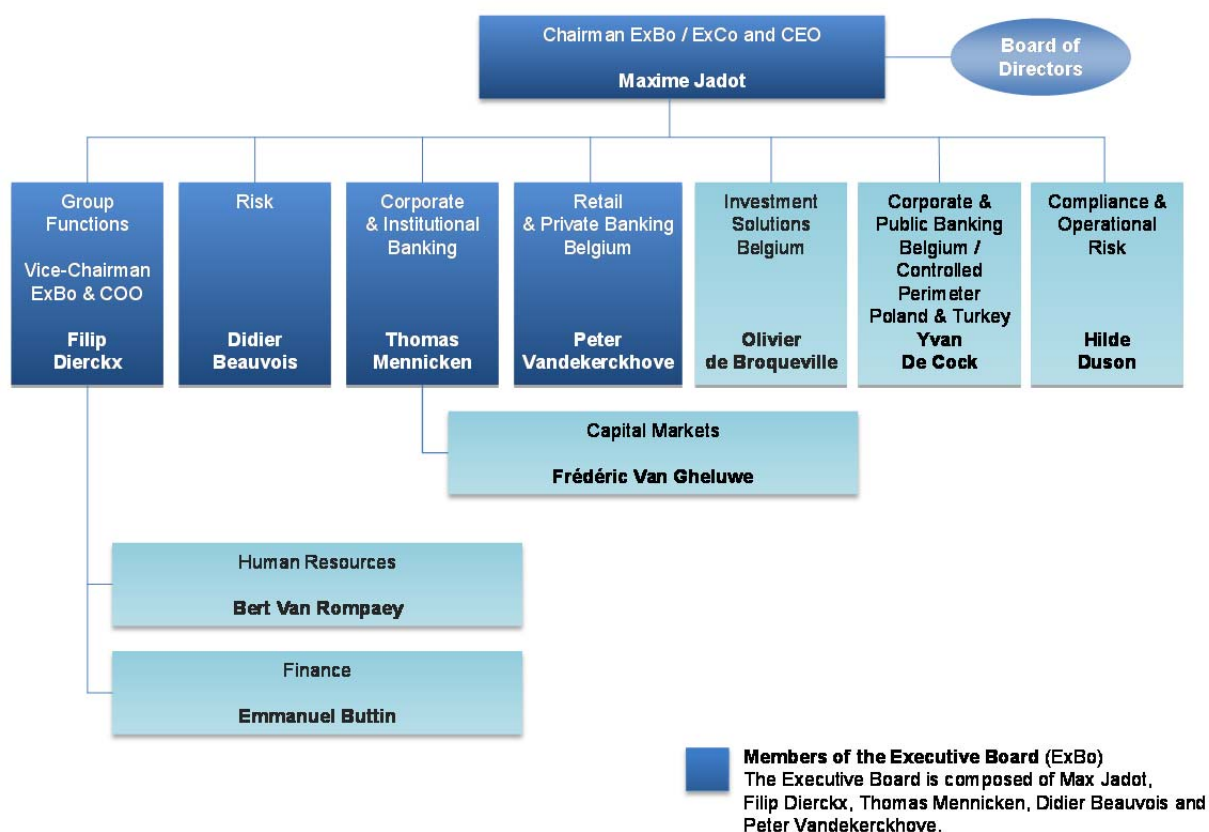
Chairman ExBo / ExCo and CEO

Maxime Jadot

Board of Directors

Group Functions

Vice-Chairman ExBo & COO

Filip Dierckx

Risk

Didier Beauvois

Corporate & Institutional Banking

Thomas Mennicken

Retail & Private Banking Belgium

Peter Vandekerckhove

Investment Solutions Belgium

Olivier de Broqueville

Corporate & Public Banking Belgium / Controlled Perimeter Poland & Turkey

Yvan De Cock

Compliance & Operational Risk

Hilde Duson

Capital Markets

Frédéric Van Gheluwe

Human Resources

Bert Van Rompaey

Finance

Emmanuel Buttin

**Members of the Executive Board** (ExBo)
The Executive Board is composed of Max Jadot, Filip Dierckx, Thomas Mennicken, Didier Beauvois and Peter Vandekerckhove.